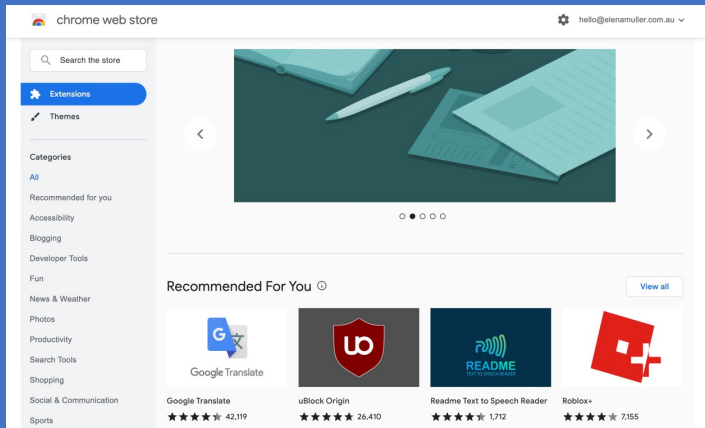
chrome web store

hello@elenamuller.com.au

Search the store

Extensions

Themes

Categories

All

Recommended for you

Accessibility

Blogging

Developer Tools

Fun

News & Weather

Photos

Productivity

Search Tools

Shopping

Social & Communication

Sports

Recommended For You

View all

Google Translate

uBlock Origin

README
TEXT TO SPEECH READER

Google Translate
42,119

uBlock Origin
26,410

Readme Text to Speech Reader
1,712

Roblox+
7,155